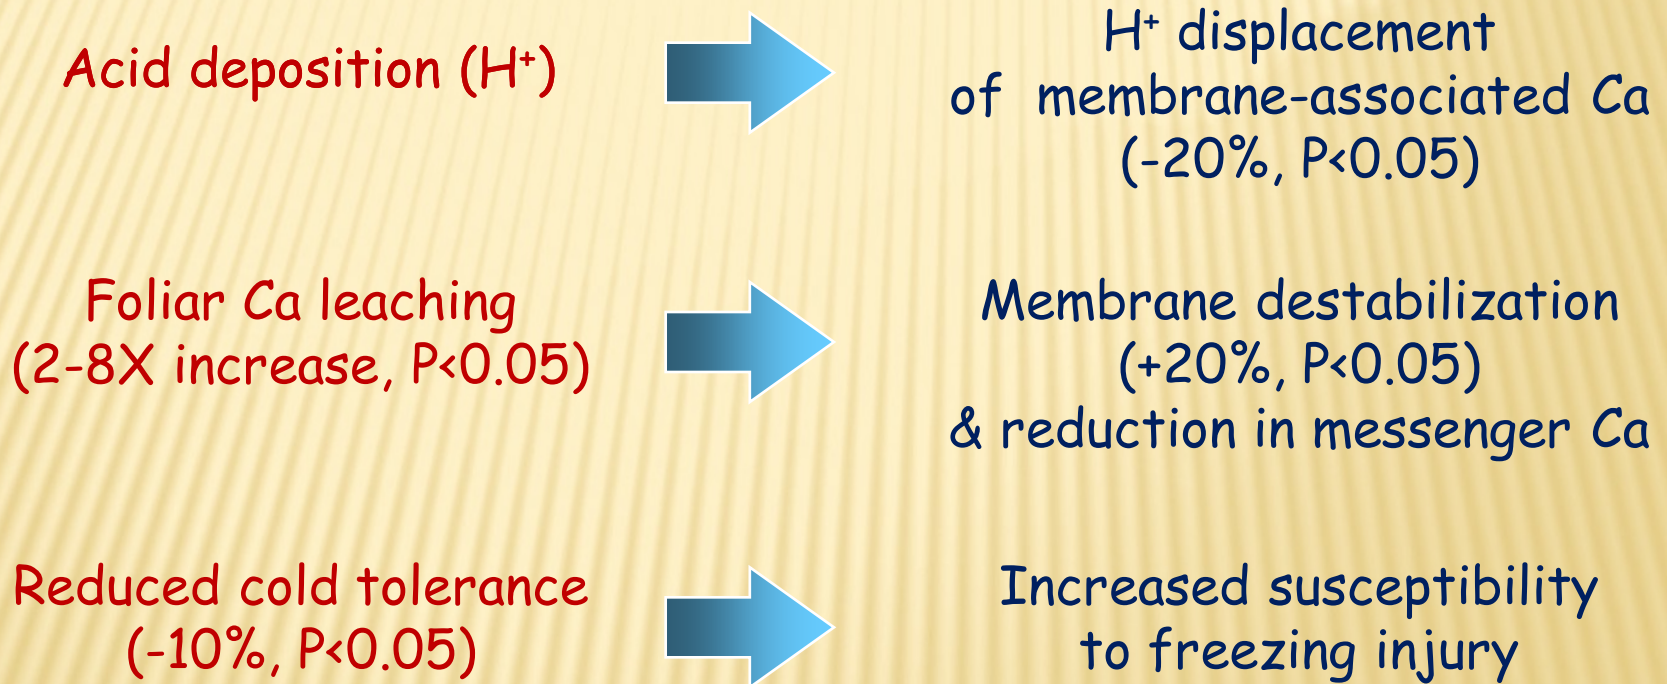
Acid deposition ($H^+$)

$H^+$ displacement of membrane-associated Ca (-20%, P<0.05)

Foliar Ca leaching (2-8X increase, P<0.05)

Membrane destabilization (+20%, P<0.05) & reduction in messenger Ca

Reduced cold tolerance (-10%, P<0.05)

Increased susceptibility to freezing injury